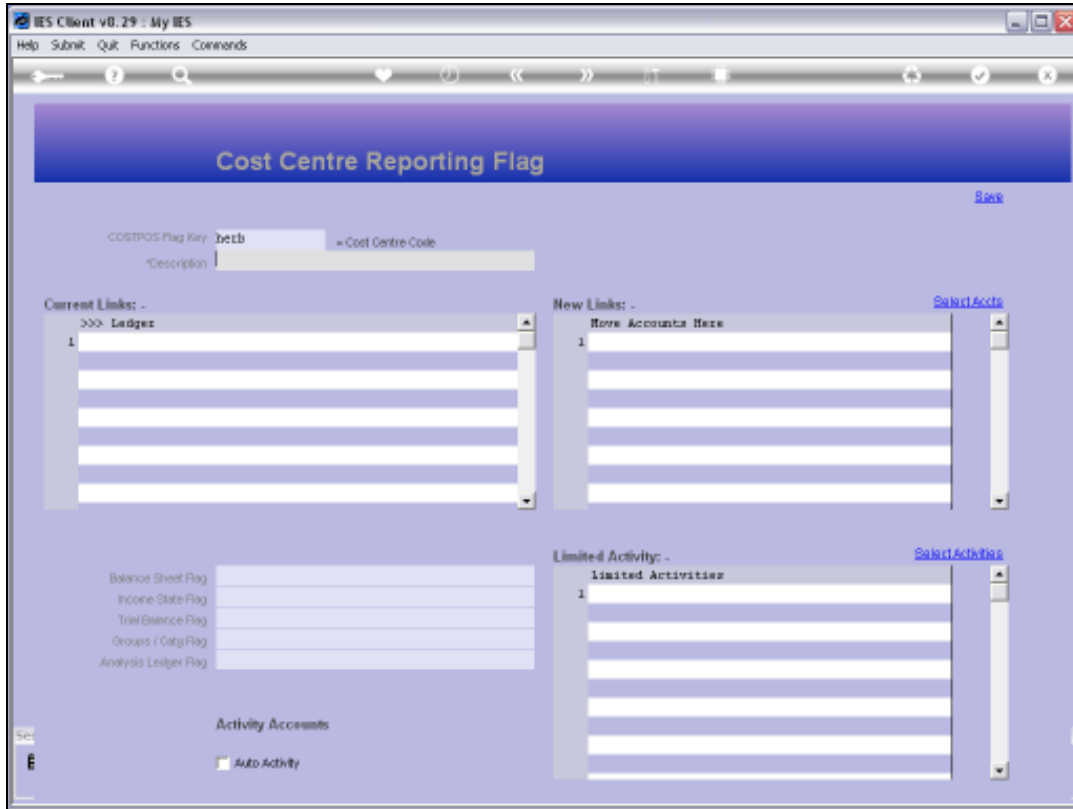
IES Client v8.29 : My IES

Help Submit Quit Functions Commands

Cost Centre Reporting Flag

Save

COSTPOS Flag Key herb = Cost Centre Code

*Description

Current Links: -

>>> Ledger

1

New Links: -

Select Accts

Move Accounts Here

1

Limited Activity: -

Select Activities

Limited Activities

1

Balance Sheet Flag

Income State Flag

Trial Balance Flag

Groups / Catg Flag

Analysis Ledger Flag

Activity Accounts

Auto Activity

Se

E